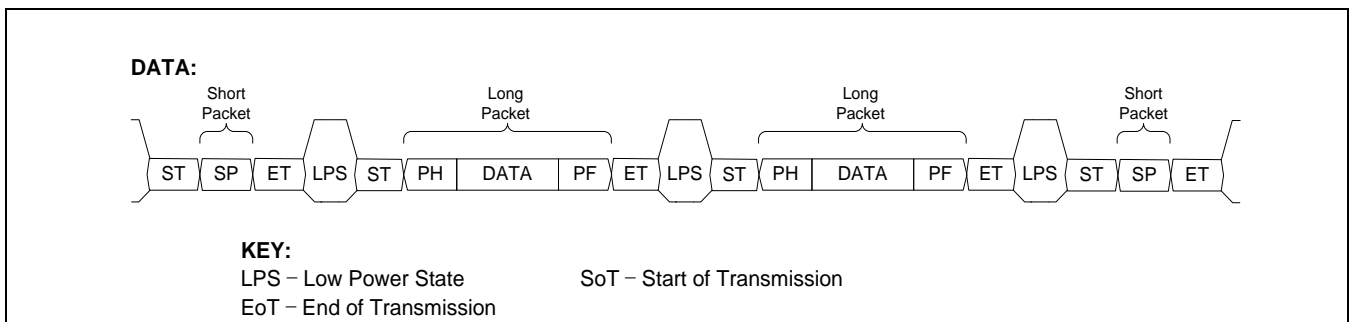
DATA:

Short Packet

Long Packet

Long Packet

Short Packet

ST SP ET LPS ST PH DATA PF ET LPS ST PH DATA PF ET LPS ST SP ET

KEY:
LPS – Low Power State
SoT – Start of Transmission
EoT – End of Transmission